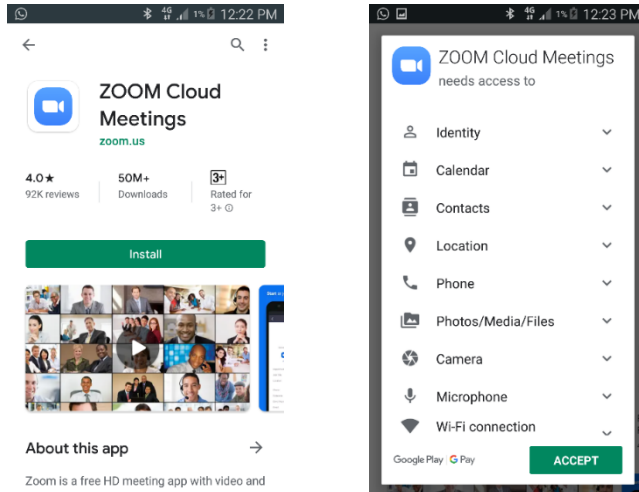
4G 1% 12:22 PM

ZOOM Cloud Meetings
zoom.us

4.0★
92K reviews

50M+
Downloads

3+
Rated for 3+

Install

About this app →

Zoom is a free HD meeting app with video and

4G 1% 12:23 PM

ZOOM Cloud Meetings
needs access to

Identity
Calendar
Contacts
Location
Phone
Photos/Media/Files
Camera
Microphone
Wi-Fi connection

Google Play | G Pay

ACCEPT